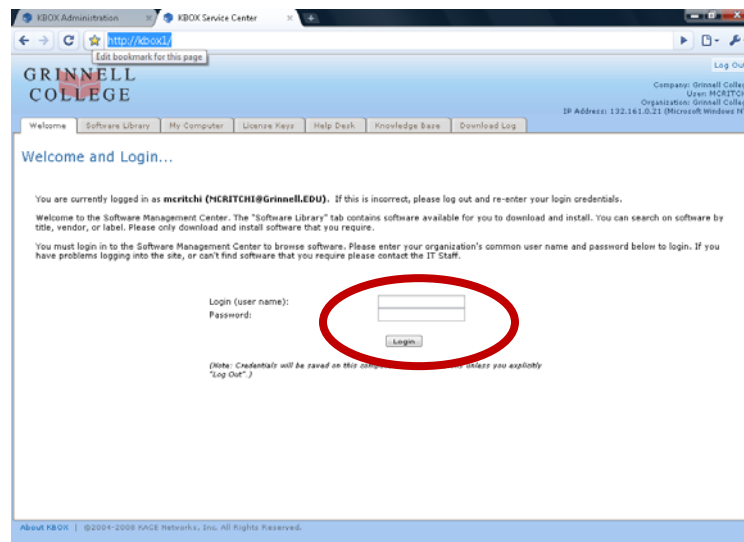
KBOX Administration × KBOX Service Center ×

http://kbox1/

Edit bookmark for this page

GRINNELL COLLEGE

Log Out

Company: Grinnell Colle
User: MCRITCH
Organization: Grinnell Colle
IP Address: 132.161.0.21 (Microsoft Windows N

Welcome | Software Library | My Computer | License Keys | Help Desk | Knowledge Base | Download Log

Welcome and Login...

You are currently logged in as **mcritchi (MCRITCHI@Grinnell.EDU)**. If this is incorrect, please log out and re-enter your login credentials.

Welcome to the Software Management Center. The "Software Library" tab contains software available for you to download and install. You can search on software by title, vendor, or label. Please only download and install software that you require.

You must login in to the Software Management Center to browse software. Please enter your organization's common user name and password below to login. If you have problems logging into the site, or can't find software that you require please contact the IT Staff.

Login (user name):
Password:

Login

(Note: Credentials will be saved on this comp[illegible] unless you explicitly "Log Out".)

About KBOX | ©2004-2008 KACE Networks, Inc. All Rights Reserved.